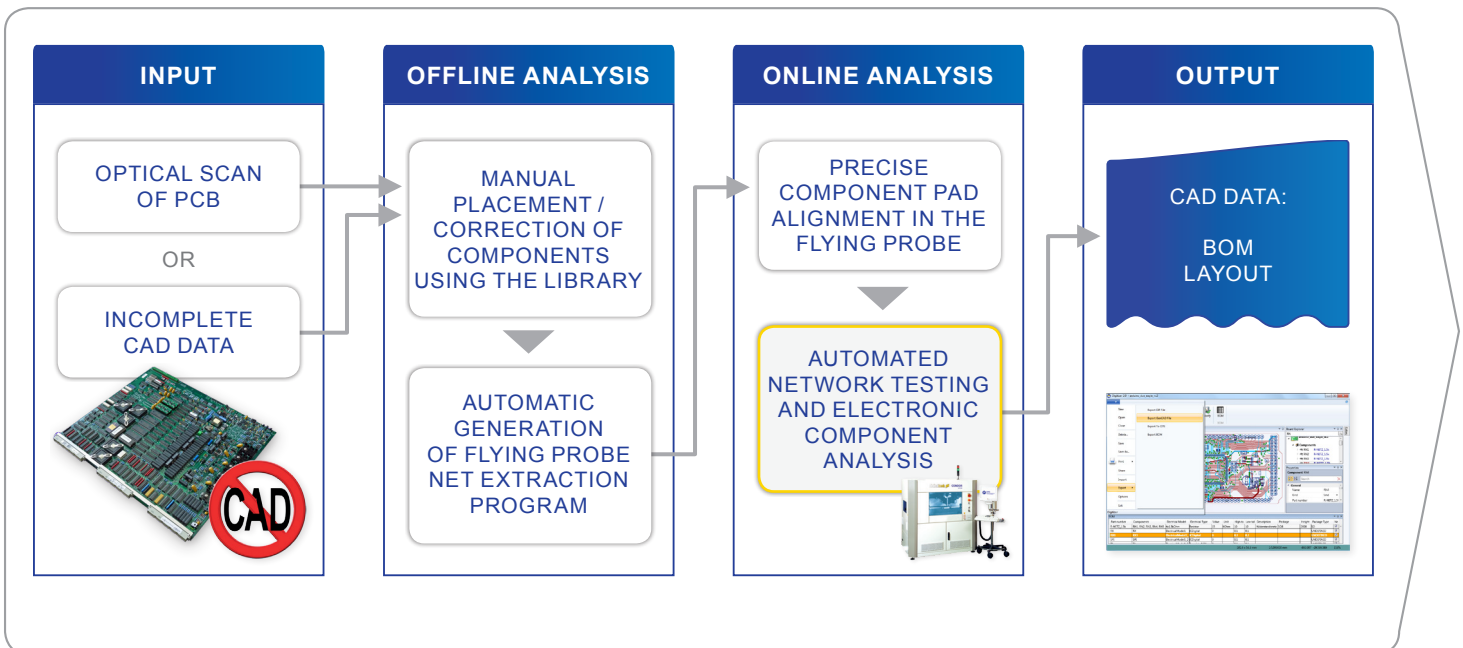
INPUT

OPTICAL SCAN OF PCB

OR

INCOMPLETE CAD DATA

CAD

OFFLINE ANALYSIS

MANUAL PLACEMENT / CORRECTION OF COMPONENTS USING THE LIBRARY

AUTOMATIC GENERATION OF FLYING PROBE NET EXTRACTION PROGRAM

ONLINE ANALYSIS

PRECISE COMPONENT PAD ALIGNMENT IN THE FLYING PROBE

AUTOMATED NETWORK TESTING AND ELECTRONIC COMPONENT ANALYSIS

OUTPUT

CAD DATA:

BOM
LAYOUT